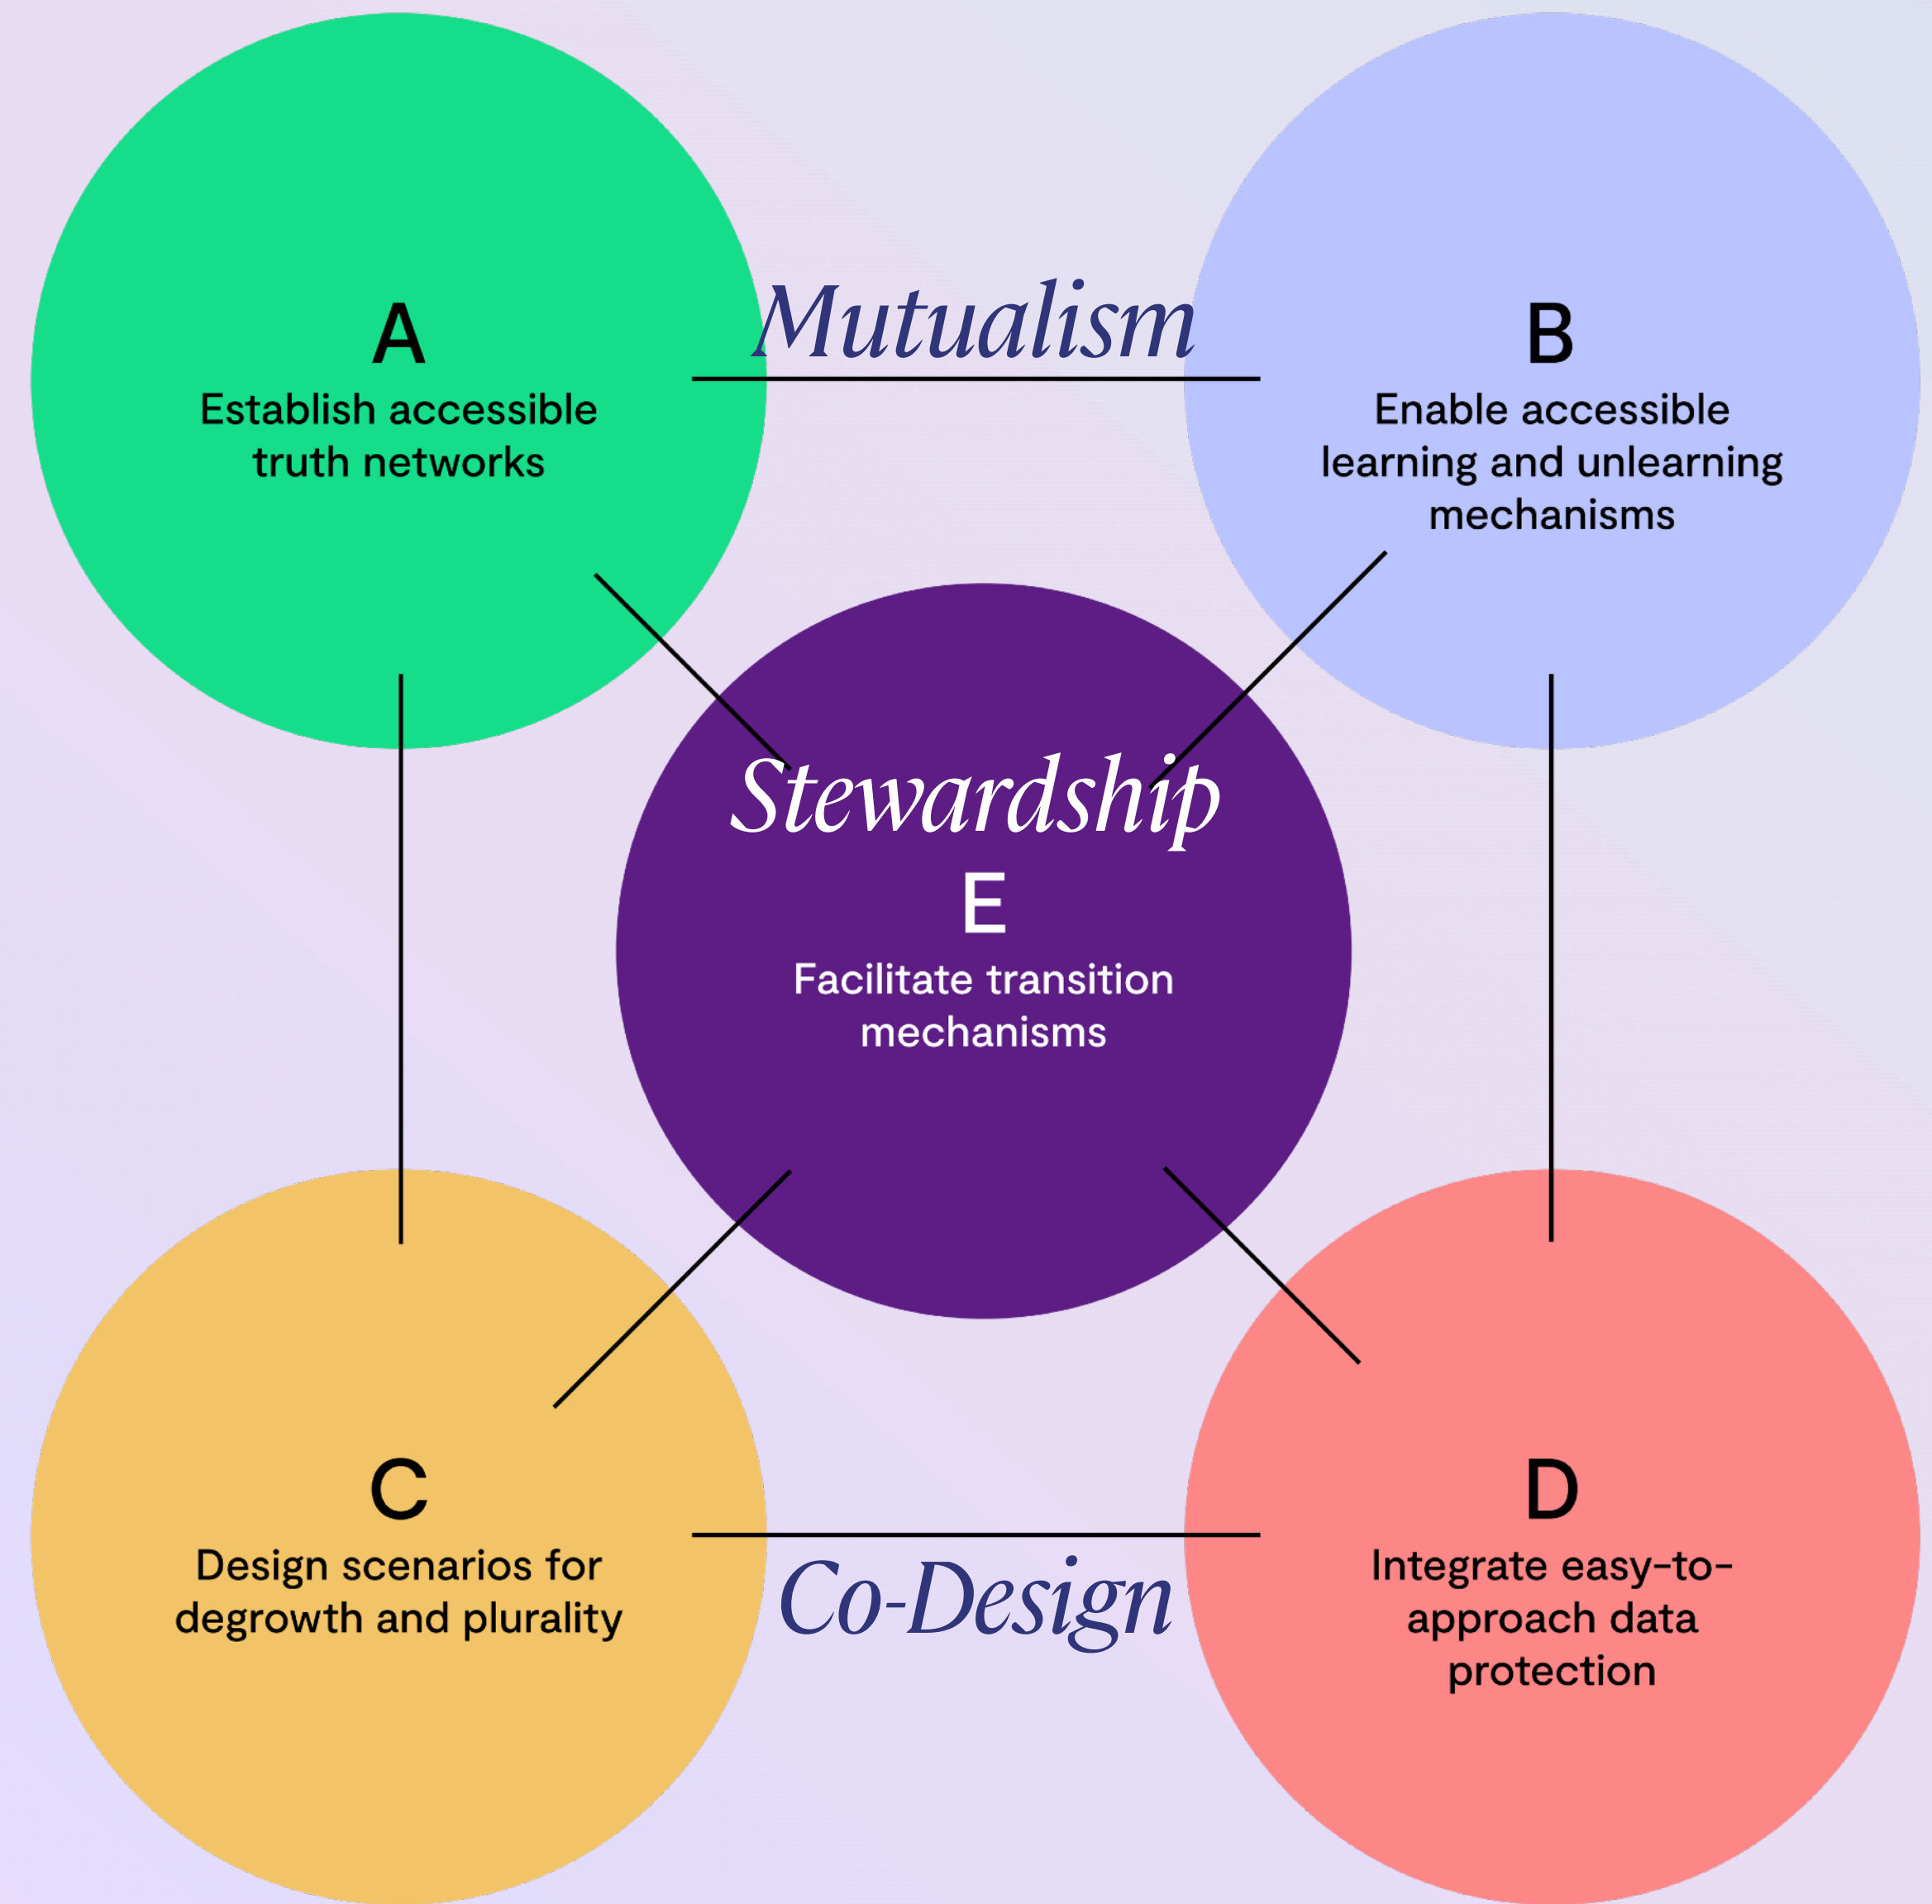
A
Establish accessible truth networks

Mutualism

B
Enable accessible learning and unlearning mechanisms

Stewardship
E
Facilitate transition mechanisms

C
Design scenarios for degrowth and plurality

Co-Design

D
Integrate easy-to-approach data protection